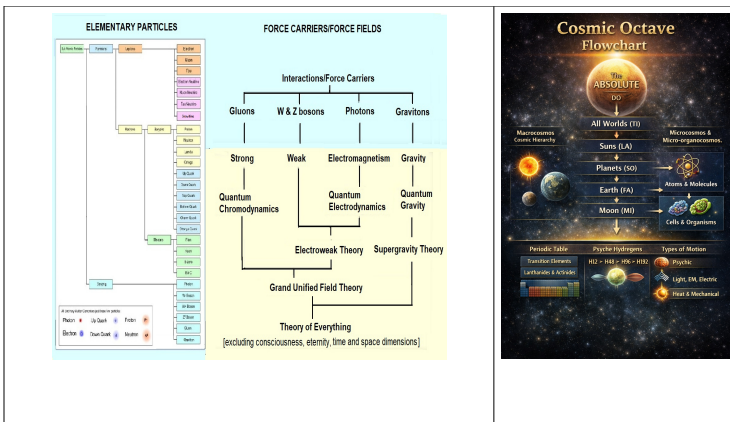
ELEMENTARY PARTICLES

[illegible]

FORCE CARRIERS/FORCE FIELDS

Interactions/Force Carriers

Gluons
W & Z bosons
Photons
Gravitons

Strong
Weak
Electromagnetism
Gravity

Quantum Chromodynamics
Quantum Electrodynamics
Quantum Gravity

Electroweak Theory
Supergravity Theory

Grand Unified Field Theory

Theory of Everything
[excluding consciousness, eternity, time and space dimensions]

Cosmic Octave Flowchart

The ABSOLUTE DO

All Worlds (TI)

Macrocosmos Cosmic Hierarchy

Microcosmos & Micro-organocosmos.

Suns (LA)

Planets (SO)

Atoms & Molecules

Earth (FA)

Moon (MI)

Cells & Organisms

Periodic Table
Psyche Hydrogens
Types of Motion

Transition Elements
Lanthanides & Actinides

H12 > H48 > H96 > H192

Psychic
Light, EM, Electric
Heat & Mechanical